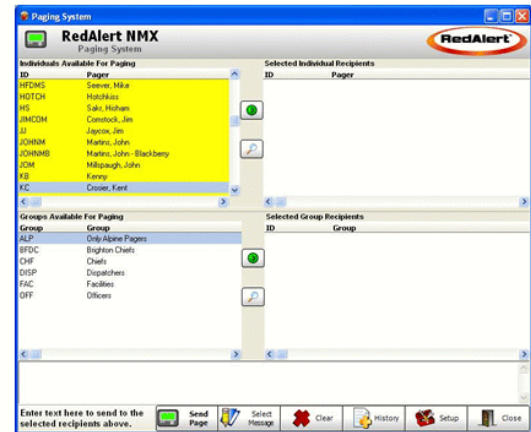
Paging System

RedAlert NMX
Paging System

RedAlert

Individuals Available For Paging

| ID | Pager |
|---|---|
| HFDMS | Seever, Mike |
| HOTCH | Hotchkiss |
| HS | Sakr, Hisham |
| JIMCOM | Comstock, Jim |
| JJ | Jaycox, Jim |
| JOHNM | Martins, John |
| JOHNMB | Martins, John - Blackberry |
| JOM | Millspaugh, John |
| KB | Kenny |
| KC | Crosier, Kent |

Selected Individual Recipients

| ID | Pager |
|---|---|

Groups Available For Paging

| Group | Group |
|---|---|
| ALP | Only Alpine Pagers |
| BFDC | Brighton Chiefs |
| CHF | Chiefs |
| DISP | Dispatchers |
| FAC | Facilities |
| OFF | Officers |

Selected Group Recipients

| ID | Group |
|---|---|

Enter text here to send to the selected recipients above.

Send Page
Select Message
Clear
History
Setup
Close